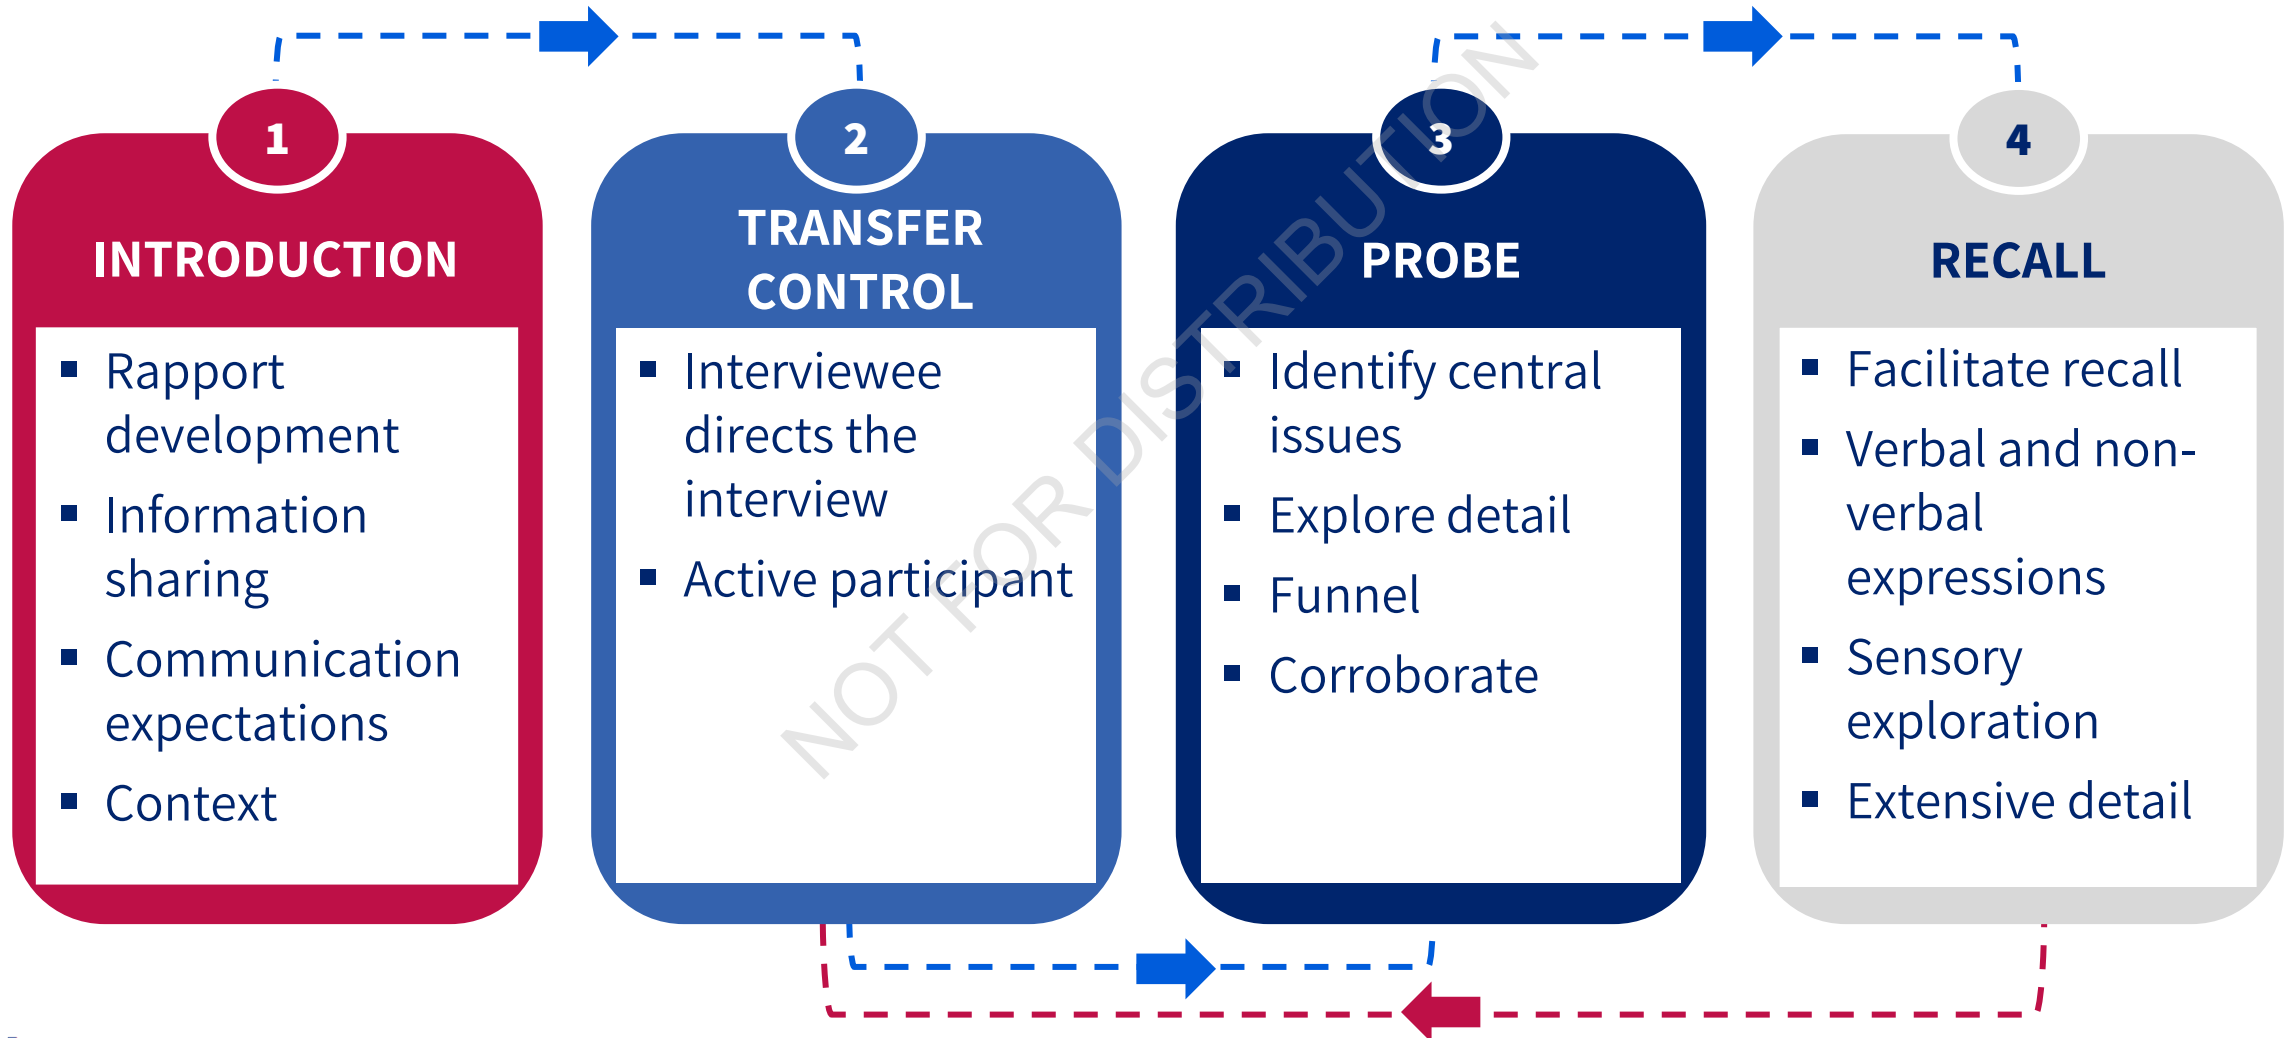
1
INTRODUCTION
▪ Rapport development
▪ Information sharing
▪ Communication expectations
▪ Context

2
TRANSFER CONTROL
▪ Interviewee directs the interview
▪ Active participant

3
PROBE
▪ Identify central issues
▪ Explore detail
▪ Funnel
▪ Corroborate

4
RECALL
▪ Facilitate recall
▪ Verbal and non-verbal expressions
▪ Sensory exploration
▪ Extensive detail

NOT FOR DISTRIBUTION